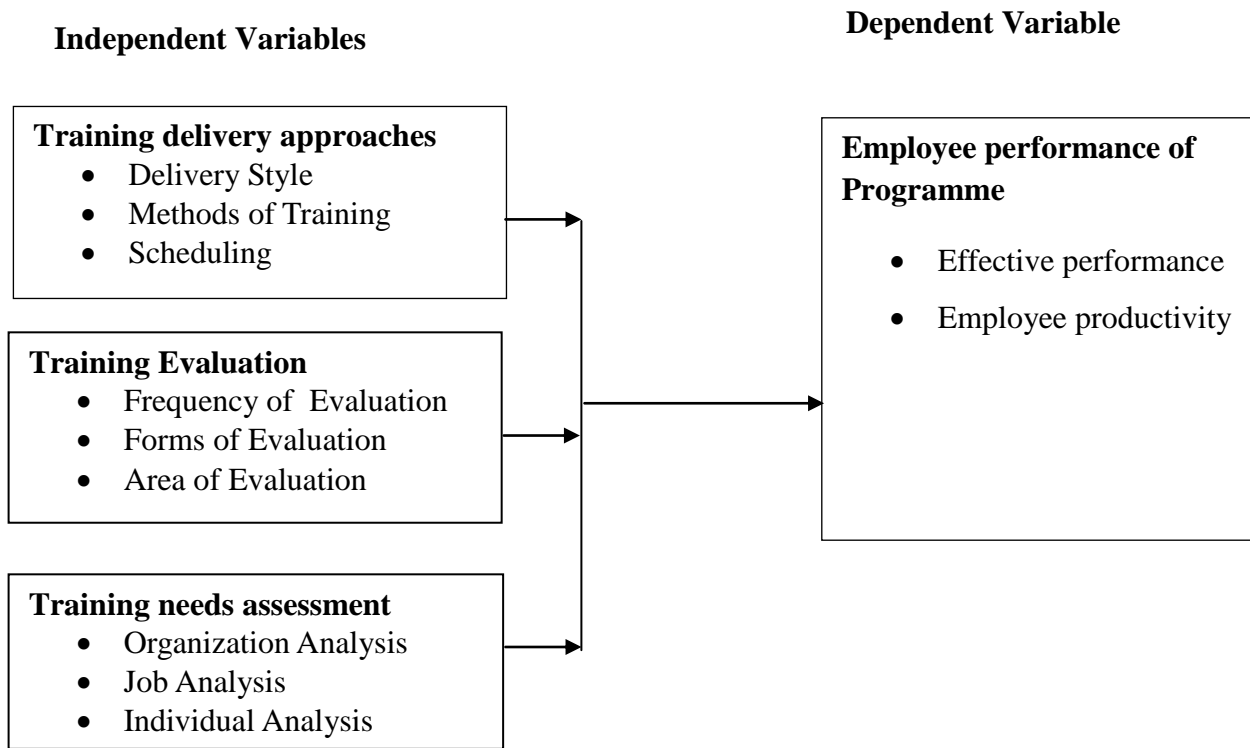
Independent Variables

Dependent Variable

Training delivery approaches
- Delivery Style
- Methods of Training
- Scheduling

Training Evaluation
- Frequency of Evaluation
- Forms of Evaluation
- Area of Evaluation

Training needs assessment
- Organization Analysis
- Job Analysis
- Individual Analysis

Employee performance of Programme
- Effective performance
- Employee productivity